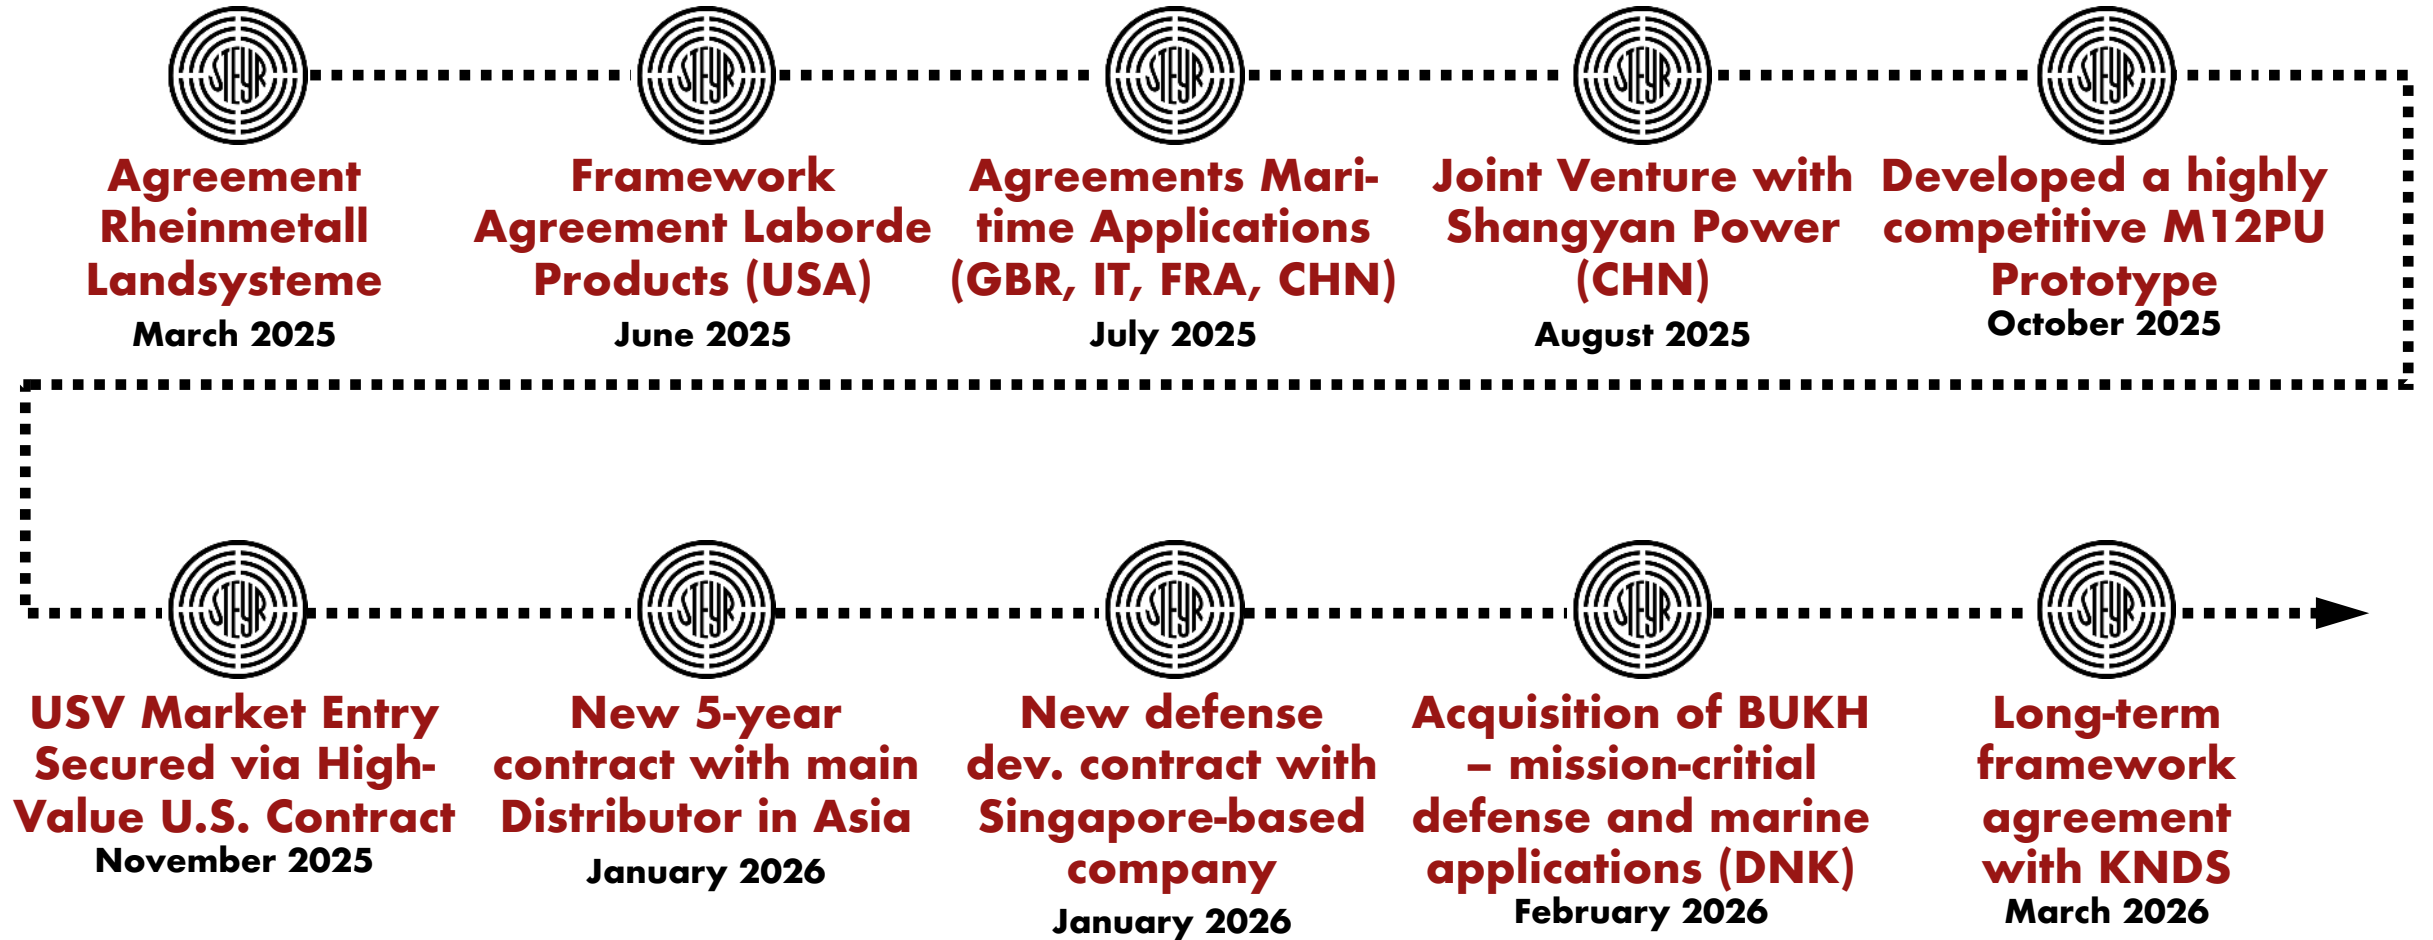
STEYR

Agreement Rheinmetall Landsysteme
March 2025

STEYR

Framework Agreement Laborde Products (USA)
June 2025

STEYR

Agreements Maritime Applications (GBR, IT, FRA, CHN)
July 2025

STEYR

Joint Venture with Shangyan Power (CHN)
August 2025

STEYR

Developed a highly competitive M12PU Prototype
October 2025

STEYR

USV Market Entry Secured via High-Value U.S. Contract
November 2025

STEYR

New 5-year contract with main Distributor in Asia
January 2026

STEYR

New defense dev. contract with Singapore-based company
January 2026

STEYR

Acquisition of BUKH – mission-critial defense and marine applications (DNK)
February 2026

STEYR

Long-term framework agreement with KNDS
March 2026